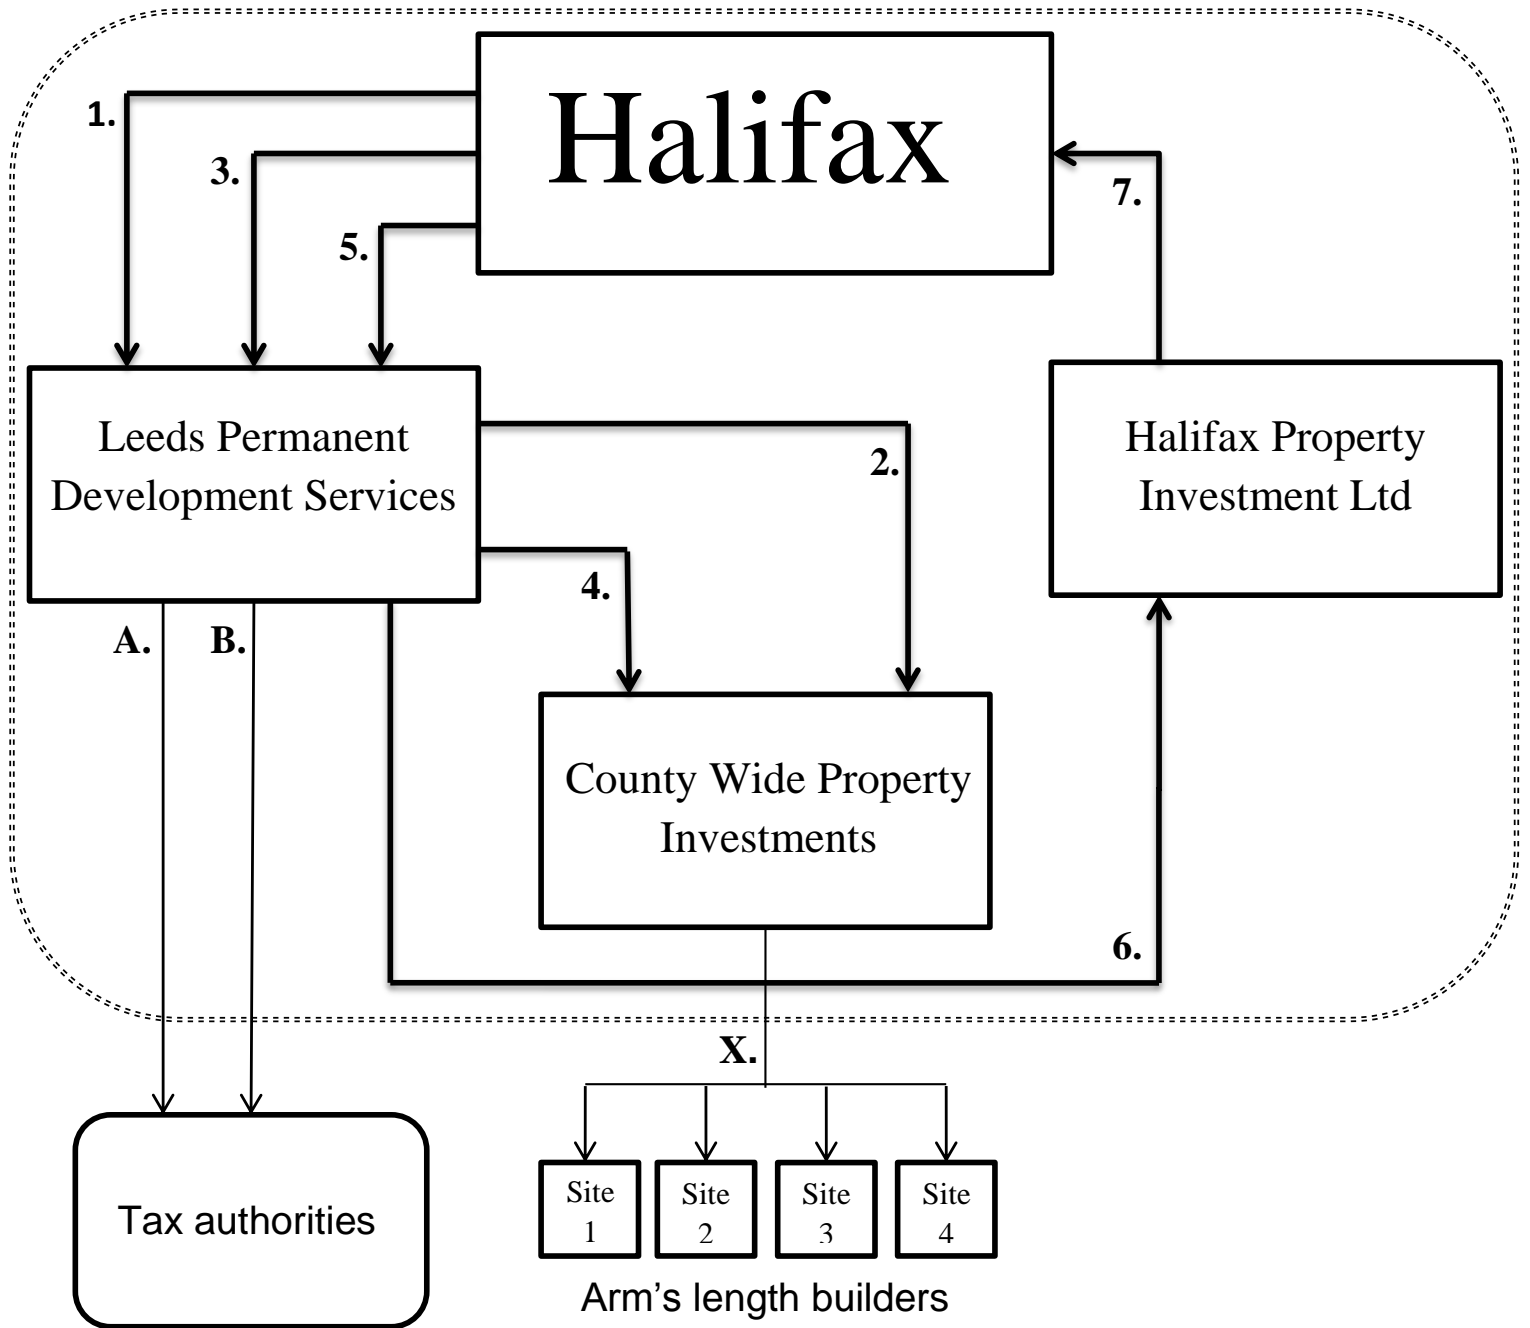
Halifax

1.

3.

5.

7.

Leeds Permanent Development Services

Halifax Property Investment Ltd

2.

4.

A.

B.

County Wide Property Investments

6.

X.

Tax authorities

Site 1

Site 2

Site 3

Site 4

Arm’s length builders